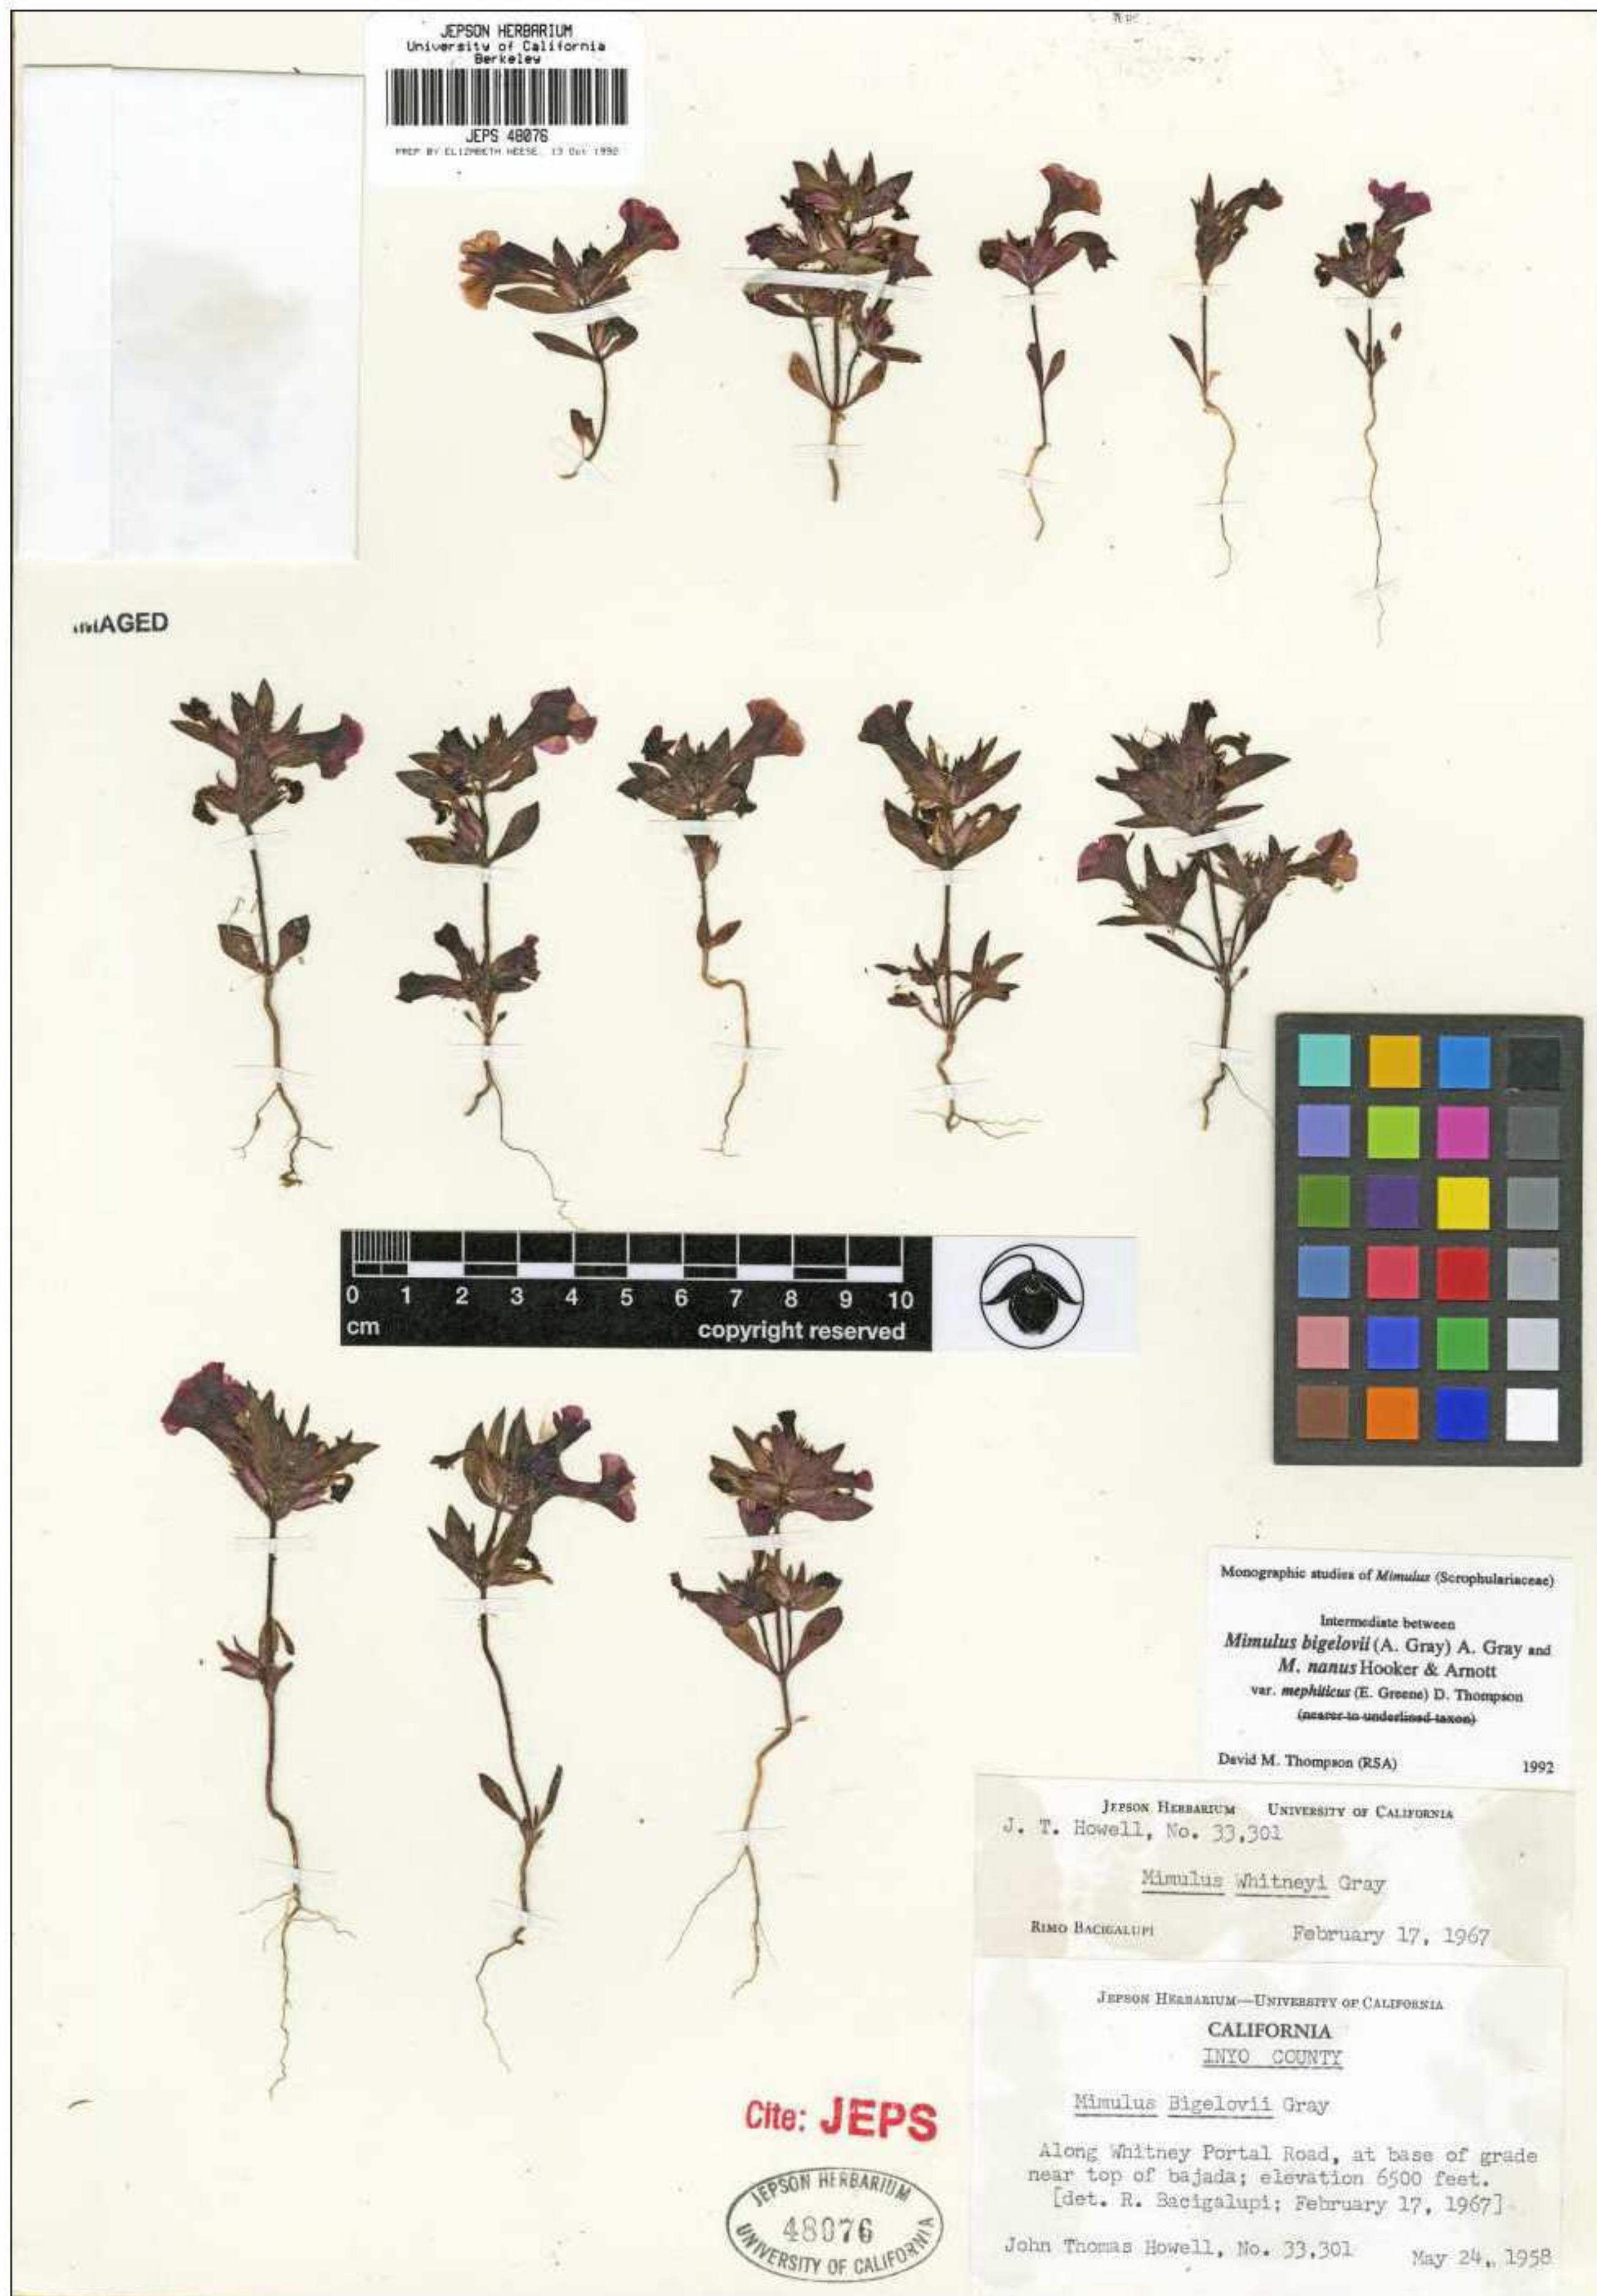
JEPSON HERBARIUM
University of California
Berkeley
JEPS 48076
PREP BY ELIZABETH HEESE 13 Oct 1992

IMAGED

0 1 2 3 4 5 6 7 8 9 10
cm copyright reserved

Monographic studies of *Mimulus* (Scrophulariaceae)

Intermediate between
*Mimulus bigelovii* (A. Gray) A. Gray and
*M. nanus* Hooker & Arnott
var. *mephiticus* (E. Greene) D. Thompson
~~(nearer to underlined taxon)~~

David M. Thompson (RSA) 1992

JEPSON HERBARIUM UNIVERSITY OF CALIFORNIA
J. T. Howell, No. 33,301

Mimulus Whitneyi Gray

RIMO BACIGALUPI February 17, 1967

JEPSON HERBARIUM—UNIVERSITY OF CALIFORNIA
CALIFORNIA
INYO COUNTY

Mimulus Bigelovii Gray

Along Whitney Portal Road, at base of grade near top of bajada; elevation 6500 feet.
[det. R. Bacigalupi; February 17, 1967]

John Thomas Howell, No. 33,301 May 24, 1958

Cite: JEPS

JEPSON HERBARIUM
48076
UNIVERSITY OF CALIFORNIA